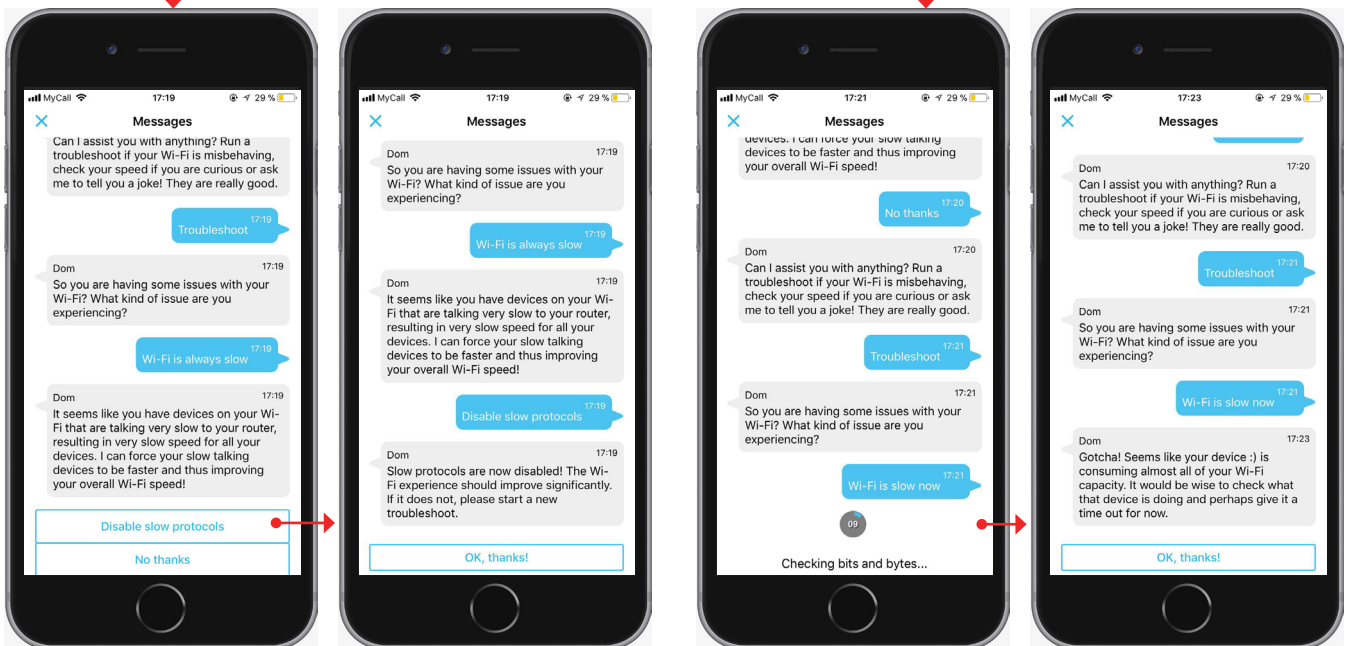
MyCall 17:19 29 %

Messages

Can I assist you with anything? Run a troubleshoot if your Wi-Fi is misbehaving, check your speed if you are curious or ask me to tell you a joke! They are really good.

17:19
Troubleshoot

Dom 17:19
So you are having some issues with your Wi-Fi? What kind of issue are you experiencing?

17:19
Wi-Fi is always slow

Dom 17:19
It seems like you have devices on your Wi-Fi that are talking very slow to your router, resulting in very slow speed for all your devices. I can force your slow talking devices to be faster and thus improving your overall Wi-Fi speed!

Disable slow protocols

No thanks

MyCall 17:19 29 %

Messages

Dom 17:19
So you are having some issues with your Wi-Fi? What kind of issue are you experiencing?

17:19
Wi-Fi is always slow

Dom 17:19
It seems like you have devices on your Wi-Fi that are talking very slow to your router, resulting in very slow speed for all your devices. I can force your slow talking devices to be faster and thus improving your overall Wi-Fi speed!

17:19
Disable slow protocols

Dom 17:19
Slow protocols are now disabled! The Wi-Fi experience should improve significantly. If it does not, please start a new troubleshoot.

OK, thanks!

MyCall 17:21 29 %

Messages

devices. I can force your slow talking devices to be faster and thus improving your overall Wi-Fi speed!

17:20
No thanks

Dom 17:20
Can I assist you with anything? Run a troubleshoot if your Wi-Fi is misbehaving, check your speed if you are curious or ask me to tell you a joke! They are really good.

17:21
Troubleshoot

Dom 17:21
So you are having some issues with your Wi-Fi? What kind of issue are you experiencing?

17:21
Wi-Fi is slow now

09

Checking bits and bytes...

MyCall 17:23 29 %

Messages

Dom 17:20
Can I assist you with anything? Run a troubleshoot if your Wi-Fi is misbehaving, check your speed if you are curious or ask me to tell you a joke! They are really good.

17:21
Troubleshoot

Dom 17:21
So you are having some issues with your Wi-Fi? What kind of issue are you experiencing?

17:21
Wi-Fi is slow now

Dom 17:23
Gotcha! Seems like your device :) is consuming almost all of your Wi-Fi capacity. It would be wise to check what that device is doing and perhaps give it a time out for now.

OK, thanks!